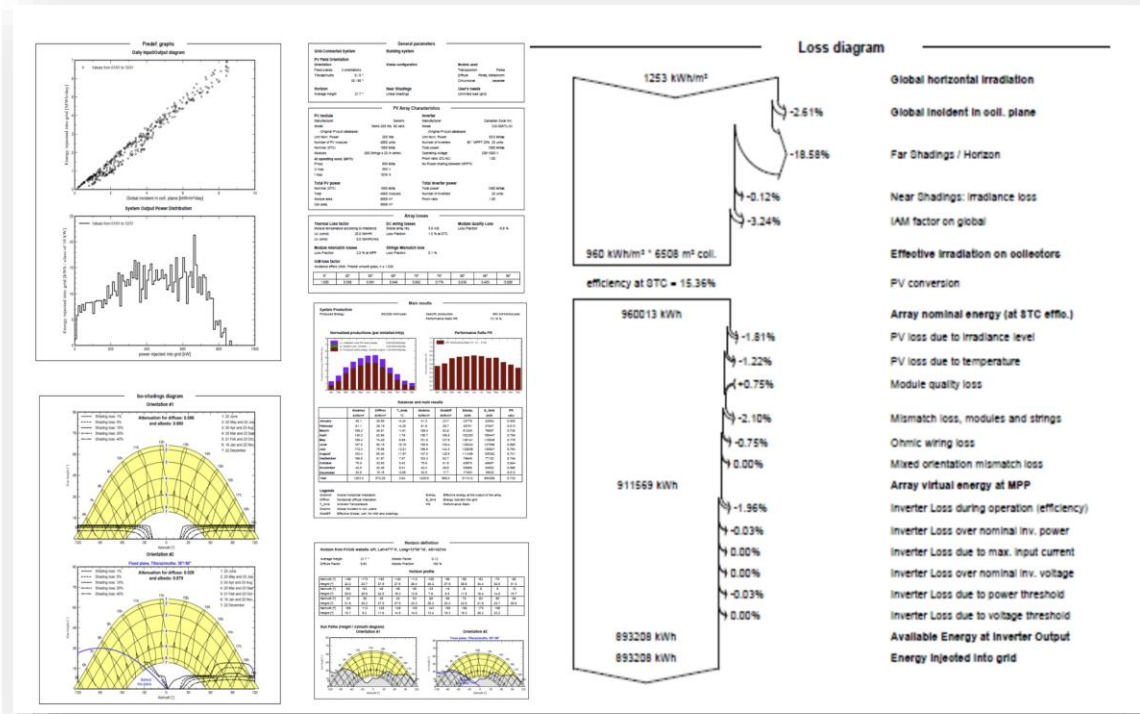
Predef. graphs
Daily Input/Output diagram

System Output Power Distribution

Iso-shadings diagram
Orientation #1

Orientation #2

General parameters

PV Array Characteristics

Array losses

Main results

Balances and main results

Horizon definition

Loss diagram

1253 kWh/m²
Global horizontal irradiation
-2.61%
Global incident in coll. plane
-18.58%
Far Shadings / Horizon
-0.12%
Near Shadings: irradiance loss
-3.24%
IAM factor on global
960 kWh/m² * 6508 m² coll.
Effective irradiation on collectors
efficiency at STC = 15.36%
PV conversion
960013 kWh
Array nominal energy (at STC effic.)
-1.81%
PV loss due to irradiance level
-1.22%
PV loss due to temperature
+0.75%
Module quality loss
-2.10%
Mismatch loss, modules and strings
-0.75%
Ohmic wiring loss
0.00%
Mixed orientation mismatch loss
911569 kWh
Array virtual energy at MPP
-1.96%
Inverter Loss during operation (efficiency)
-0.03%
Inverter Loss over nominal inv. power
0.00%
Inverter Loss due to max. input current
0.00%
Inverter Loss over nominal inv. voltage
-0.03%
Inverter Loss due to power threshold
0.00%
Inverter Loss due to voltage threshold
893208 kWh
Available Energy at Inverter Output
893208 kWh
Energy injected into grid